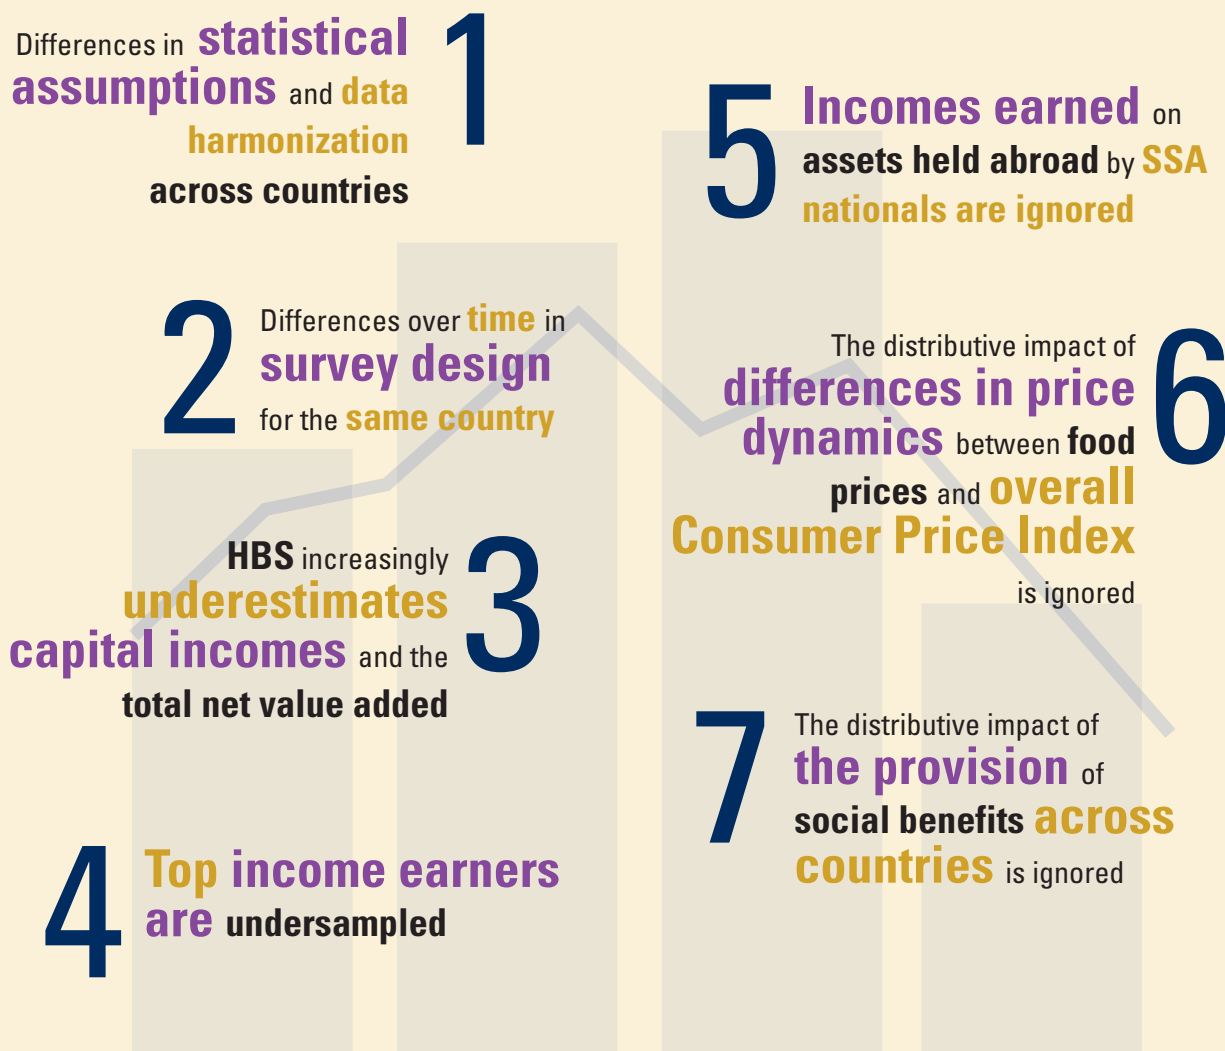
Differences in statistical assumptions and data harmonization across countries

1

5

Incomes earned on assets held abroad by SSA nationals are ignored

2

Differences over time in survey design for the same country

The distributive impact of differences in price dynamics between food prices and overall Consumer Price Index is ignored

6

HBS increasingly underestimates capital incomes and the total net value added

3

7

The distributive impact of the provision of social benefits across countries is ignored

4

Top income earners are undersampled